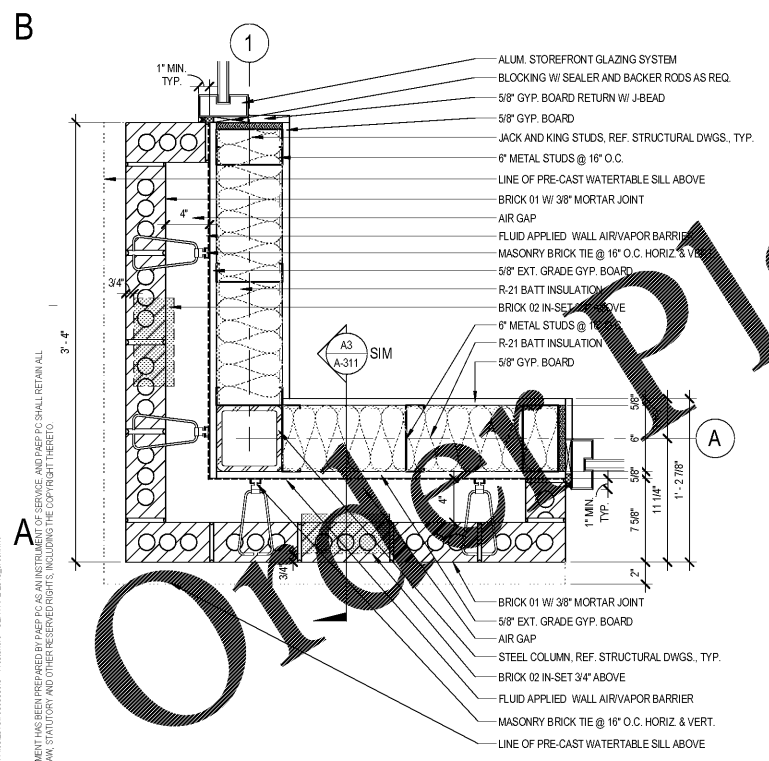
B

1

1" MIN. TYP.

ALUM. STOREFRONT GLAZING SYSTEM
BLOCKING W/ SEALER AND BACKER RODS AS REQ.
5/8" GYP. BOARD RETURN W/ J-BEAD
5/8" GYP. BOARD
JACK AND KING STUDS, REF. STRUCTURAL DWGS., TYP.
6" METAL STUDS @ 16" O.C.
LINE OF PRE-CAST WATERTABLE SILL ABOVE
BRICK 01 W/ 3/8" MORTAR JOINT
AIR GAP
FLUID APPLIED WALL AIR/VAPOR BARRIER
MASONRY BRICK TIE @ 16" O.C. HORIZ. & VERT.
5/8" EXT. GRADE GYP. BOARD
R-21 BATT INSULATION
BRICK 02 IN-SET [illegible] ABOVE
6" METAL STUDS @ 1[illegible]
R-21 BATT INSULATION
5/8" GYP. BOARD

4"
3/4"
3' - 4"

A3
A-311
SIM

5/8"
6"
5/8"
A
1" MIN. TYP.
4"
11 1/4"
1' - 2 7/8"
7 5/8"
2"
3/4"

A

BRICK 01 W/ 3/8" MORTAR JOINT
5/8" EXT. GRADE GYP. BOARD
AIR GAP
STEEL COLUMN, REF. STRUCTURAL DWGS., TYP.
BRICK 02 IN-SET 3/4" ABOVE
FLUID APPLIED WALL AIR/VAPOR BARRIER
MASONRY BRICK TIE @ 16" O.C. HORIZ. & VERT.
LINE OF PRE-CAST WATERTABLE SILL ABOVE

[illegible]MENT HAS BEEN PREPARED BY PAEP PC AS AN INSTRUMENT OF SERVICE, AND PAEP PC SHALL RETAIN ALL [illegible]AW, STATUTORY AND OTHER RESERVED RIGHTS, INCLUDING THE COPYRIGHT THERETO

Order Pl